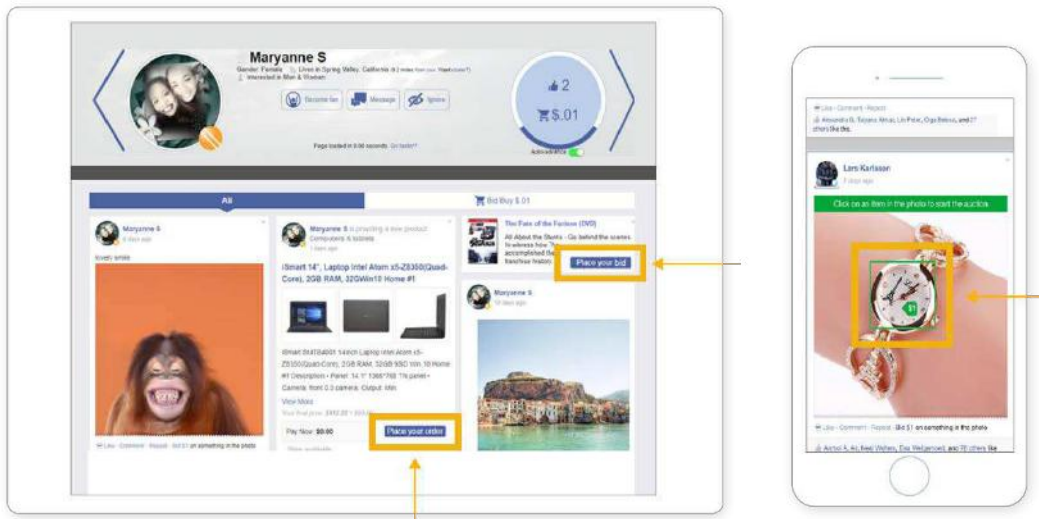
Maryanne S

Gender: Female · Lives in Spring Valley, California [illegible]
Interested in Men & Women

Become fan · Message · Ignore

2

$.01

Page loaded in 0.00 seconds. Go faster?

All

Bid Buy $.01

Maryanne S
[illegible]

lovely smile

Like · Comment · Repost · Bid $1 on something in the photo

Maryanne S is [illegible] a new product
Computers & tablets

iSmart 14", Laptop Intel Atom x5-Z8350(Quad-Core), 2GB RAM, 32GWin10 Home #1

iSmart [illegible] 14inch Laptop Intel Atom x5-Z8350(Quad-Core), 2GB RAM, 32GB SSD Win 10 Home #1 Description • Panel: 14.1" 1366*768 TN panel • Camera: front 0.3 camera; Output: mini

View More

Pay Now: $0.00

Place your order

The Fate of the Furious (DVD)

All About the Stunts - Go behind the scenes to witness how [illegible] accomplished the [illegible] franchise history

Place your bid

Maryanne S
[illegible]

Like · Comment · Repost
Alexandra B, Tatiana Alvez, Lin Peter, Olga Belova, and 27 others like this.

Lars Karlsson
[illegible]

Click on an item in the photo to start the auction

Like · Comment · Repost · Bid $1 on something in the photo

Alcher A, Ali, Reed Walters, Eva Wedgewood, and 78 others like